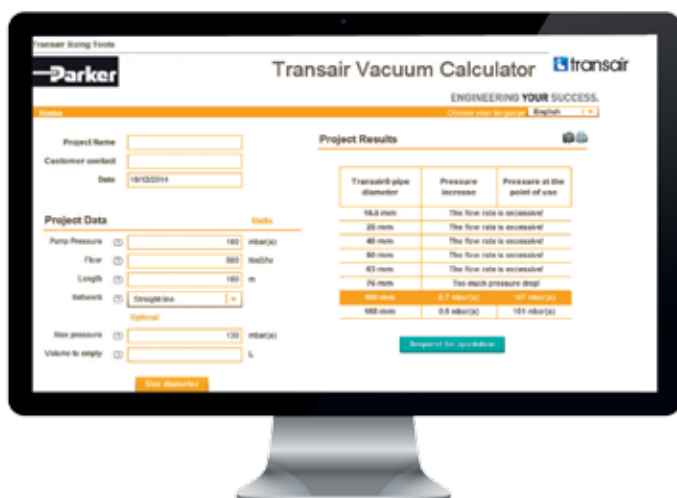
Transair Sizing Tools

Parker

Transair Vacuum Calculator

transair

ENGINEERING YOUR SUCCESS.

Home

Choose your language English

Project Name

Customer contact

Date 19/12/2014

Project Data

Units

Pump Pressure ? 180 mbar(a)

Flow ? 500 Nm3/hr

Length ? 180 m

Network ? Straight line

Optional

Max pressure ? 120 mbar(a)

Volume to empty ? L

Size diameter

Project Results

| Transair® pipe diameter | Pressure increase | Pressure at the point of use |
|---|---|---|
| 16.5 mm | The flow rate is excessive! | |
| 25 mm | The flow rate is excessive! | |
| 40 mm | The flow rate is excessive! | |
| 50 mm | The flow rate is excessive! | |
| 63 mm | The flow rate is excessive! | |
| 76 mm | Too much pressure drop! | |
| 100 mm | 6.7 mbar(a) | 107 mbar(a) |
| 168 mm | 0.5 mbar(a) | 101 mbar(a) |

Request for quotation